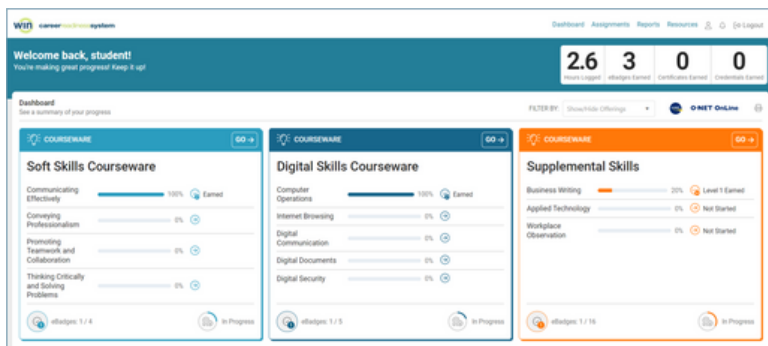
win career readiness system

Dashboard Assignments Reports Resources [Logout

Welcome back, student!
You're making great progress! Keep it up!

| 2.6 | 3 | 0 | 0 |
|---|---|---|---|
| Hours Logged | eBadges Earned | Certificates Earned | Credentials Earned |

Dashboard
See a summary of your progress

FILTER BY: Show/Hide Offerings

O•NET OnLine

COURSEWARE GO →

Soft Skills Courseware

Communicating Effectively 100% Earned

Conveying Professionalism 0%

Promoting Teamwork and Collaboration 0%

Thinking Critically and Solving Problems 0%

eBadges: 1 / 4 In Progress

COURSEWARE GO →

Digital Skills Courseware

Computer Operations 100% Earned

Internet Browsing 0%

Digital Communication 0%

Digital Documents 0%

Digital Security 0%

eBadges: 1 / 5 In Progress

COURSEWARE GO →

Supplemental Skills

Business Writing 20% Level 1 Earned

Applied Technology 0% Not Started

Workplace Observation 0% Not Started

eBadges: 1 / 16 In Progress